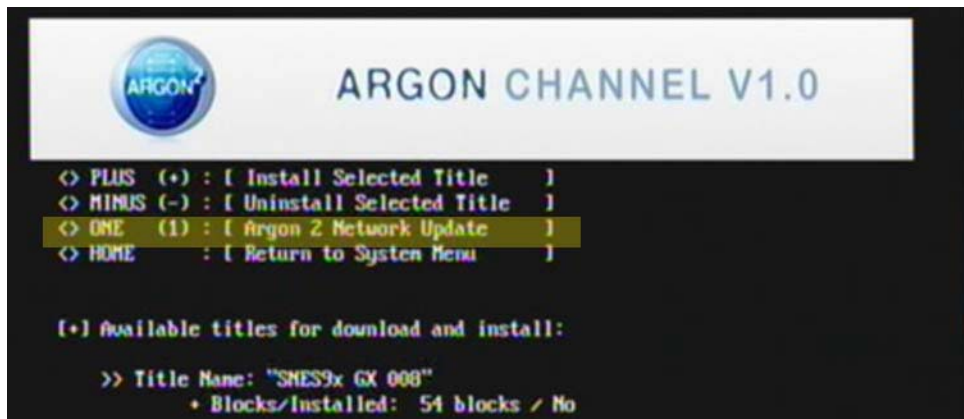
ARGON²

ARGON CHANNEL V1.0

<> PLUS (+) : [ Install Selected Title ]
<> MINUS (-) : [ Uninstall Selected Title ]
<> ONE (1) : [ Argon 2 Network Update ]
<> HOME : [ Return to System Menu ]

[+] Available titles for download and install:

>> Title Name: "SNES9x GX 008"
• Blocks/Installed: 54 blocks / No